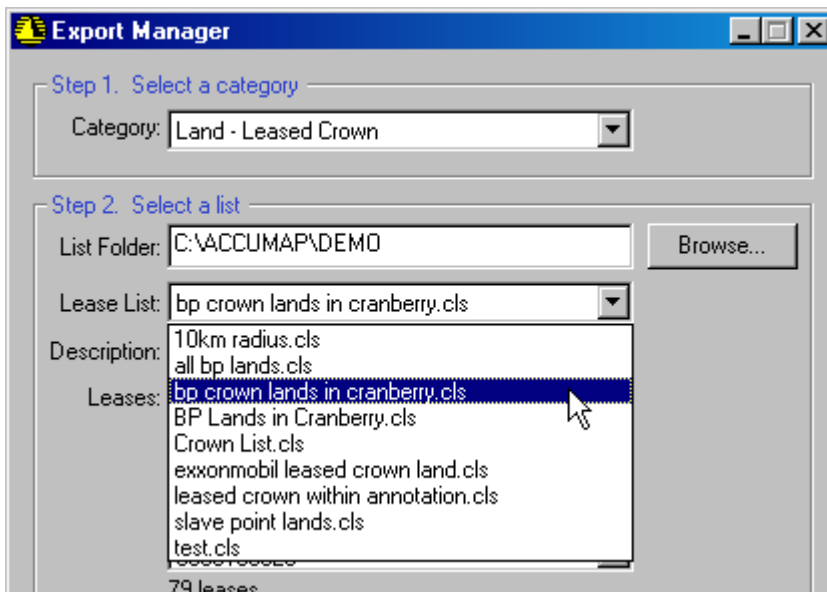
Export Manager

Step 1. Select a category

Category: Land - Leased Crown

Step 2. Select a list

List Folder: C:\ACCUMAP\DEMO

Browse...

Lease List: bp crown lands in cranberry.cls

Description:

Leases:

10km radius.cls
all bp lands.cls
bp crown lands in cranberry.cls
BP Lands in Cranberry.cls
Crown List.cls
exxonmobil leased crown land.cls
leased crown within annotation.cls
slave point lands.cls
test.cls

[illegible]

79 leases